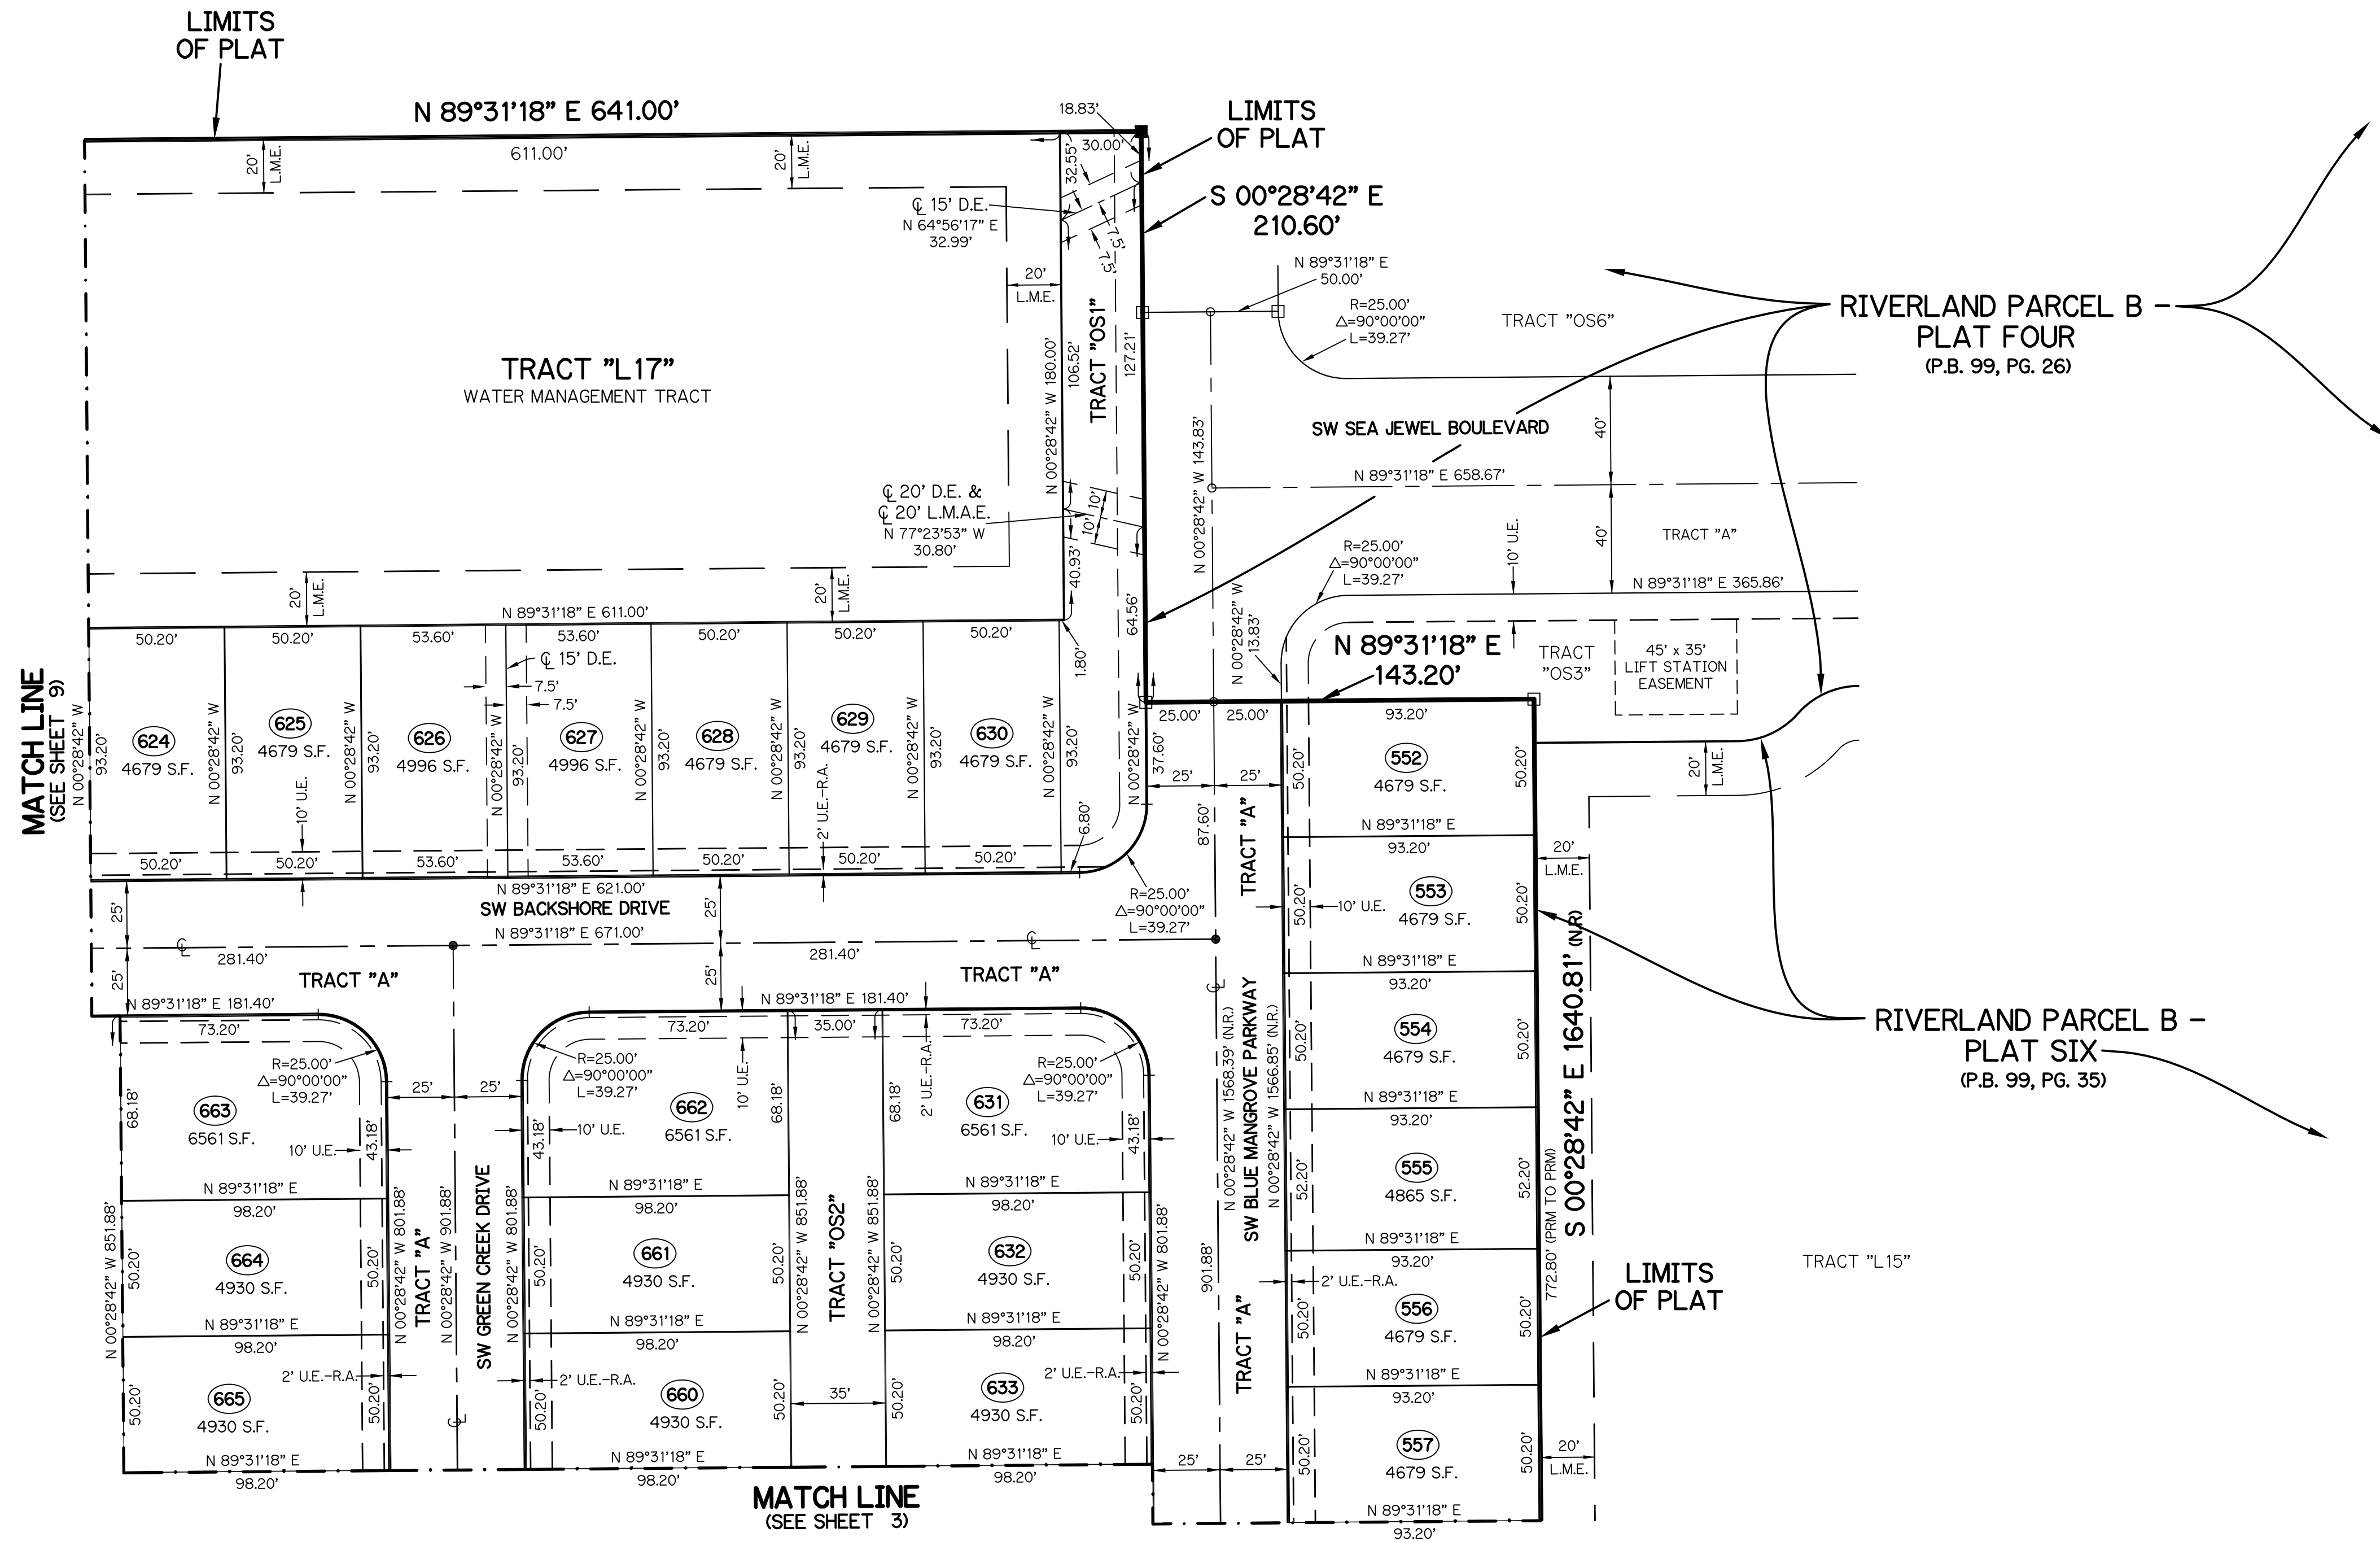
LIMITS OF PLAT

N 89°31'18" E 641.00'

611.00'

20' L.M.E.

20' L.M.E.

18.83'

30.00'

32.55'

LIMITS OF PLAT

S 00°28'42" E 210.60'

℄ 15' D.E. N 64°56'17" E 32.99'

7.5'

7.5'

20' L.M.E.

N 89°31'18" E 50.00'

R=25.00' Δ=90°00'00" L=39.27'

TRACT "OS6"

RIVERLAND PARCEL B - PLAT FOUR (P.B. 99, PG. 26)

TRACT "L17"
WATER MANAGEMENT TRACT

N 00°28'42" W 180.00'

106.52'

TRACT "OS1"

127.21'

N 00°28'42" W 143.83'

SW SEA JEWEL BOULEVARD

40'

N 89°31'18" E 658.67'

℄ 20' D.E. & ℄ 20' L.M.A.E. N 77°23'53" W 30.80'

10'

10'

40.93'

R=25.00' Δ=90°00'00" L=39.27'

10' U.E.

40'

TRACT "A"

N 89°31'18" E 365.86'

20' L.M.E.

20' L.M.E.

64.56'

N 89°31'18" E 611.00'

N 00°28'42" W 13.83'

N 89°31'18" E 143.20'

TRACT "OS3"

45' x 35' LIFT STATION EASEMENT

50.20'

50.20'

53.60'

53.60'

50.20'

50.20'

50.20'

1.80'

℄ 15' D.E.

7.5'

7.5'

MATCH LINE (SEE SHEET 9)

N 00°28'42" W

93.20'

624
4679 S.F.

N 00°28'42" W

625
4679 S.F.

93.20'

N 00°28'42" W

10' U.E.

626
4996 S.F.

93.20'

N 00°28'42" W

93.20'

627
4996 S.F.

N 00°28'42" W

93.20'

628
4679 S.F.

N 00°28'42" W

2' U.E.-R.A.

93.20'

629
4679 S.F.

N 00°28'42" W

93.20'

630
4679 S.F.

N 00°28'42" W

93.20'

N 00°28'42" W

37.60'

25.00'

25.00'

93.20'

552
4679 S.F.

50.20'

50.20'

20' L.M.E.

25'

25'

87.60'

6.80'

50.20'

50.20'

53.60'

53.60'

50.20'

50.20'

50.20'

N 89°31'18" E 621.00'

SW BACKSHORE DRIVE

R=25.00' Δ=90°00'00" L=39.27'

TRACT "A"

N 89°31'18" E

93.20'

20'

L.M.E.

553
4679 S.F.

50.20'

10' U.E.

50.20'

25'

25'

N 89°31'18" E 671.00'

281.40'

281.40'

℄

℄

TRACT "A"

TRACT "A"

25'

25'

N 89°31'18" E

93.20'

554
4679 S.F.

50.20'

50.20'

N 89°31'18" E 181.40'

N 89°31'18" E 181.40'

73.20'

73.20'

35.00'

73.20'

R=25.00' Δ=90°00'00" L=39.27'

R=25.00' Δ=90°00'00" L=39.27'

R=25.00' Δ=90°00'00" L=39.27'

N 00°28'42" W 1568.39' (N.R.)

SW BLUE MANGROVE PARKWAY

N 00°28'42" W 1566.85' (N.R.)

S 00°28'42" E 1640.81' (N.R.)

RIVERLAND PARCEL B - PLAT SIX (P.B. 99, PG. 35)

25'

25'

68.18'

663
6561 S.F.

10' U.E.

43.18'

43.18'

10' U.E.

662
6561 S.F.

10' U.E.

68.18'

68.18'

2' U.E.-R.A.

631
6561 S.F.

10' U.E.

43.18'

N 89°31'18" E

93.20'

555
4865 S.F.

52.20'

52.20'

772.80' (PRM TO PRM)

N 89°31'18" E

98.20'

N 89°31'18" E

98.20'

N 89°31'18" E

98.20'

N 89°31'18" E

93.20'

N 00°28'42" W 851.88'

50.20'

664
4930 S.F.

50.20'

N 00°28'42" W 801.88'

TRACT "A"

N 00°28'42" W 901.88'

SW GREEN CREEK DRIVE

N 00°28'42" W 801.88'

50.20'

661
4930 S.F.

50.20'

N 00°28'42" W 851.88'

TRACT "OS2"

N 00°28'42" W 851.88'

50.20'

632
4930 S.F.

50.20'

N 00°28'42" W 801.88'

901.88'

TRACT "A"

2' U.E.-R.A.

556
4679 S.F.

50.20'

50.20'

LIMITS OF PLAT

TRACT "L15"

N 89°31'18" E

98.20'

N 89°31'18" E

98.20'

N 89°31'18" E

98.20'

N 89°31'18" E

93.20'

50.20'

665
4930 S.F.

2' U.E.-R.A.

50.20'

50.20'

2' U.E.-R.A.

660
4930 S.F.

50.20'

35'

50.20'

633
4930 S.F.

2' U.E.-R.A.

50.20'

25'

25'

557
4679 S.F.

50.20'

50.20'

20' L.M.E.

N 89°31'18" E

98.20'

N 89°31'18" E

98.20'

N 89°31'18" E

98.20'

MATCH LINE (SEE SHEET 3)

N 89°31'18" E

93.20'